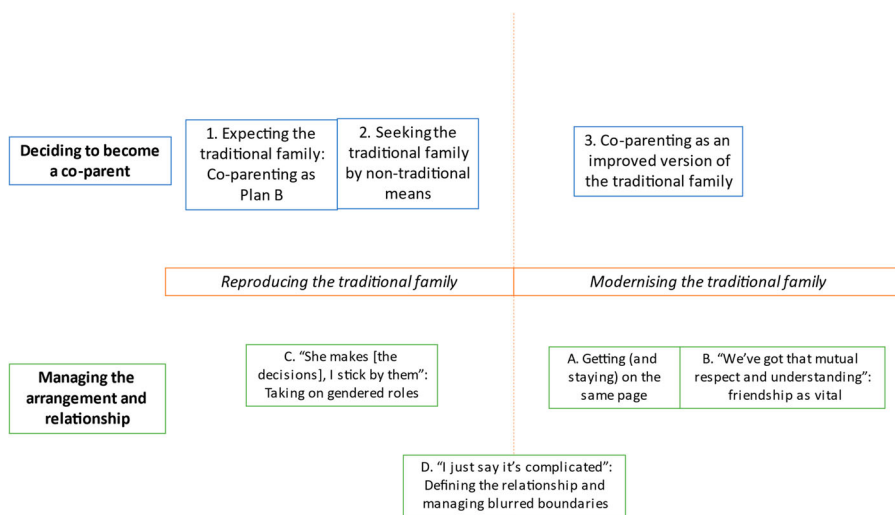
Deciding to become a co-parent

1. Expecting the traditional family: Co-parenting as Plan B

2. Seeking the traditional family by non-traditional means

3. Co-parenting as an improved version of the traditional family

*Reproducing the traditional family*

*Modernising the traditional family*

Managing the arrangement and relationship

C. "She makes [the decisions], I stick by them": Taking on gendered roles

A. Getting (and staying) on the same page

B. "We've got that mutual respect and understanding": friendship as vital

D. "I just say it's complicated": Defining the relationship and managing blurred boundaries